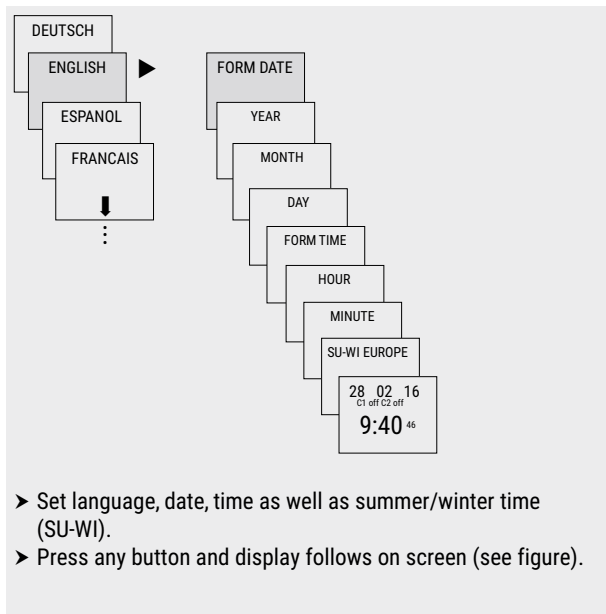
DEUTSCH

ENGLISH

ESPANOL

FRANCAIS

FORM DATE

YEAR

MONTH

DAY

FORM TIME

HOUR

MINUTE

SU-WI EUROPE

28 02 16
C1 off C2 off
9:40 46

➤ Set language, date, time as well as summer/winter time (SU-WI).
➤ Press any button and display follows on screen (see figure).